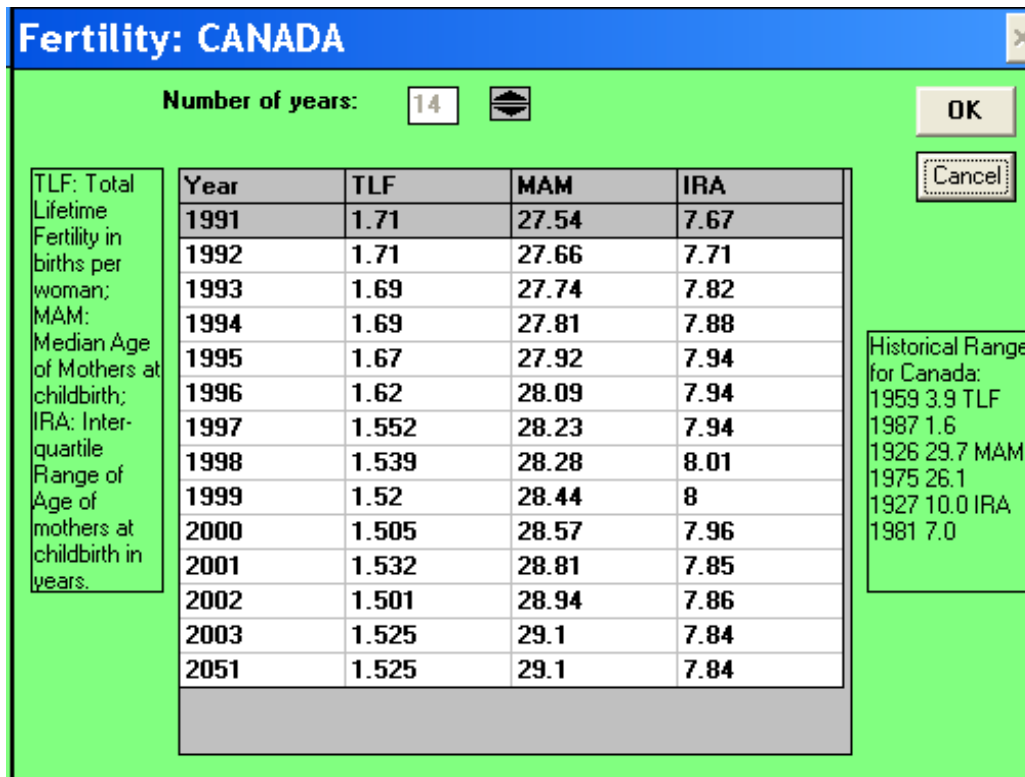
Fertility: CANADA

Number of years: 14

OK

Cancel

TLF: Total Lifetime Fertility in births per woman; MAM: Median Age of Mothers at childbirth; IRA: Interquartile Range of Age of mothers at childbirth in years.

| Year | TLF | MAM | IRA |
|---|---|---|---|
| 1991 | 1.71 | 27.54 | 7.67 |
| 1992 | 1.71 | 27.66 | 7.71 |
| 1993 | 1.69 | 27.74 | 7.82 |
| 1994 | 1.69 | 27.81 | 7.88 |
| 1995 | 1.67 | 27.92 | 7.94 |
| 1996 | 1.62 | 28.09 | 7.94 |
| 1997 | 1.552 | 28.23 | 7.94 |
| 1998 | 1.539 | 28.28 | 8.01 |
| 1999 | 1.52 | 28.44 | 8 |
| 2000 | 1.505 | 28.57 | 7.96 |
| 2001 | 1.532 | 28.81 | 7.85 |
| 2002 | 1.501 | 28.94 | 7.86 |
| 2003 | 1.525 | 29.1 | 7.84 |
| 2051 | 1.525 | 29.1 | 7.84 |

Historical Range for Canada:
1959 3.9 TLF
1987 1.6
1926 29.7 MAM
1975 26.1
1927 10.0 IRA
1981 7.0